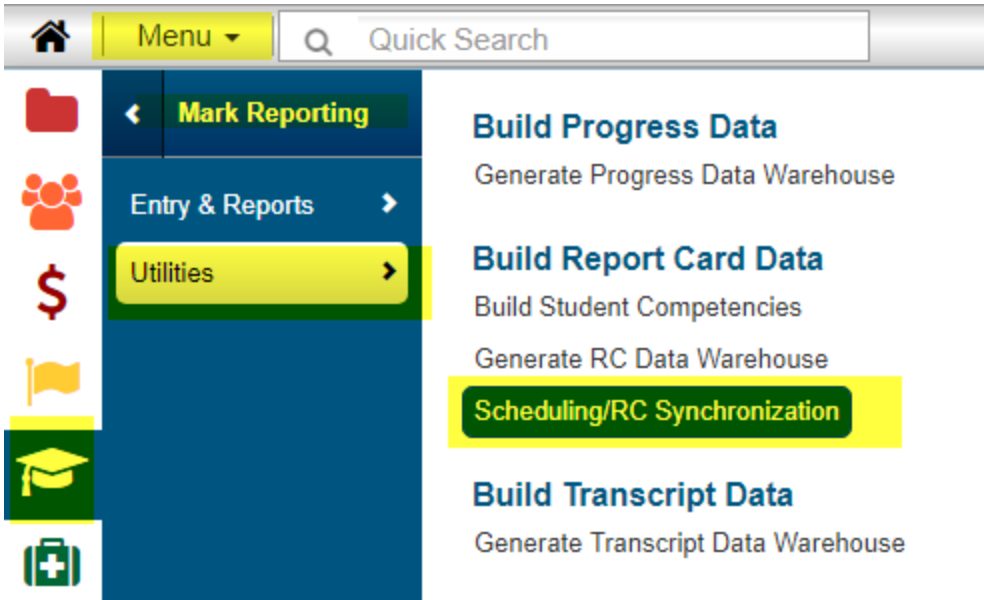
Menu
Quick Search

Mark Reporting

Entry & Reports

Utilities

Build Progress Data
Generate Progress Data Warehouse

Build Report Card Data
Build Student Competencies
Generate RC Data Warehouse
Scheduling/RC Synchronization

Build Transcript Data
Generate Transcript Data Warehouse